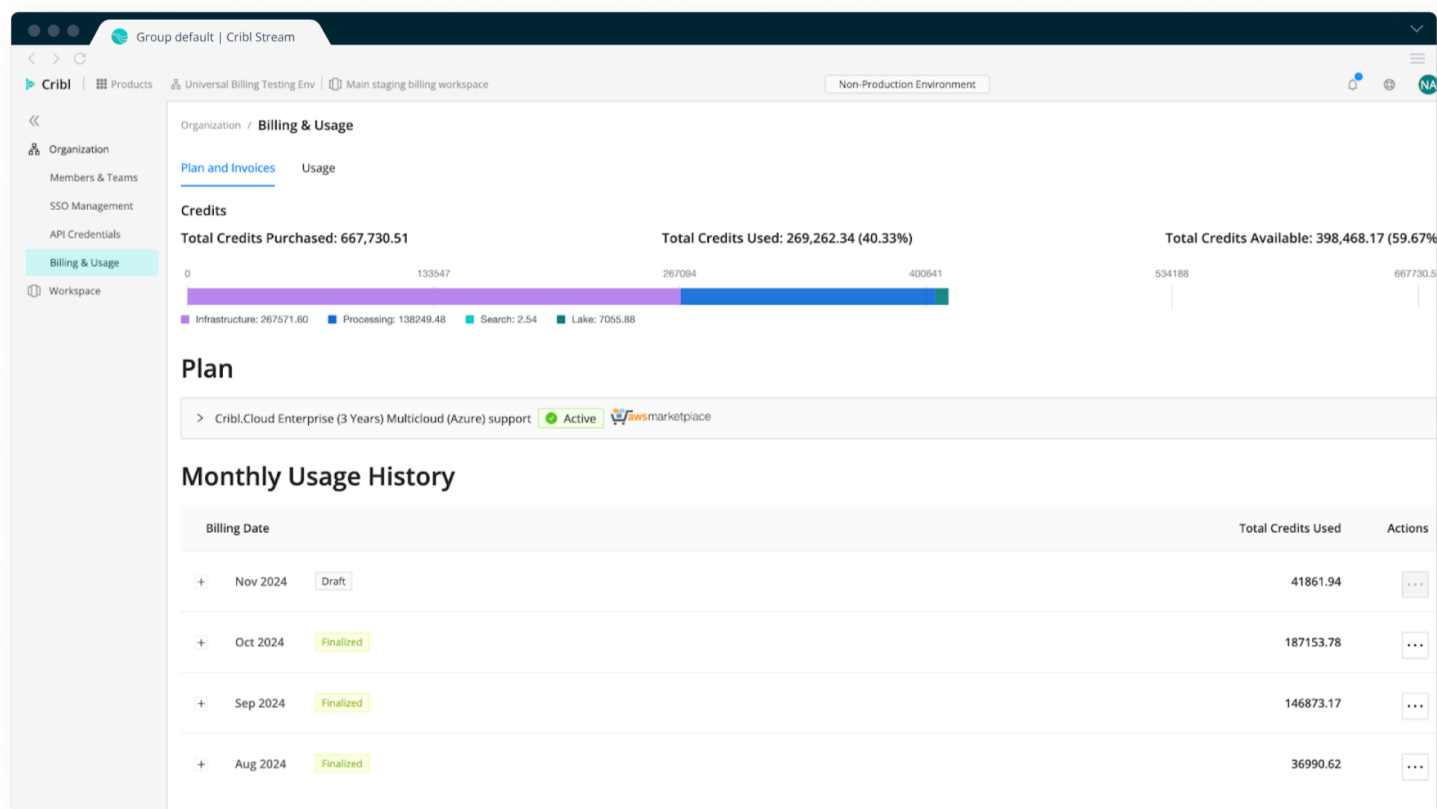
Group default | Cribl Stream

Cribl | Products | Universal Billing Testing Env | Main staging billing workspace

Non-Production Environment

NA

Organization
Members & Teams
SSO Management
API Credentials
Billing & Usage
Workspace

Organization / Billing & Usage

Plan and Invoices   Usage

Credits

Total Credits Purchased: 667,730.51   Total Credits Used: 269,262.34 (40.33%)   Total Credits Available: 398,468.17 (59.67%

0   133547   267094   400641   534188   667730.5

Infrastructure: 267571.60   Processing: 138249.48   Search: 2.54   Lake: 7055.88

Plan

> Cribl.Cloud Enterprise (3 Years) Multicloud (Azure) support   Active   awsmarketplace

Monthly Usage History

| Billing Date | | Total Credits Used | Actions |
|---|---|---|---|
| + Nov 2024 | Draft | 41861.94 | ... |
| + Oct 2024 | Finalized | 187153.78 | ... |
| + Sep 2024 | Finalized | 146873.17 | ... |
| + Aug 2024 | Finalized | 36990.62 | ... |